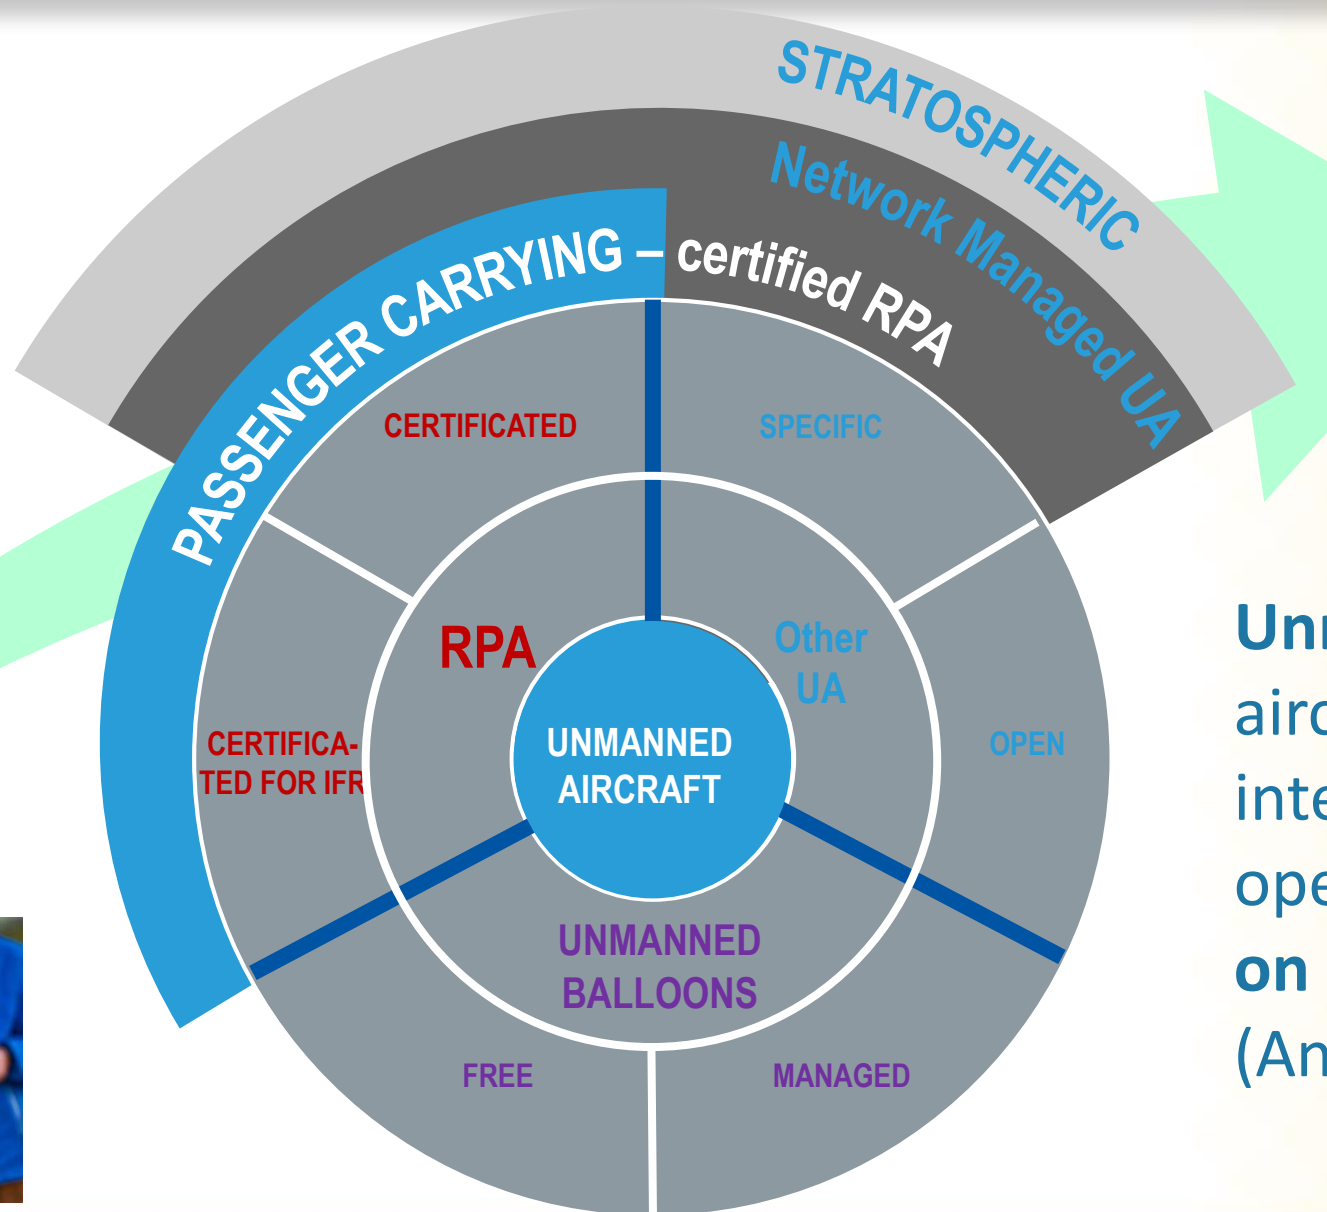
STRATOSPHERIC

Network Managed UA

PASSENGER CARRYING – certified RPA

CERTIFICATED

SPECIFIC

RPA

Other UA

UNMANNED AIRCRAFT

CERTIFICATED FOR IFR

OPEN

UNMANNED BALLOONS

FREE

MANAGED

Un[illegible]
airc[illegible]
inte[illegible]
ope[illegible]
on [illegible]
(An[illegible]